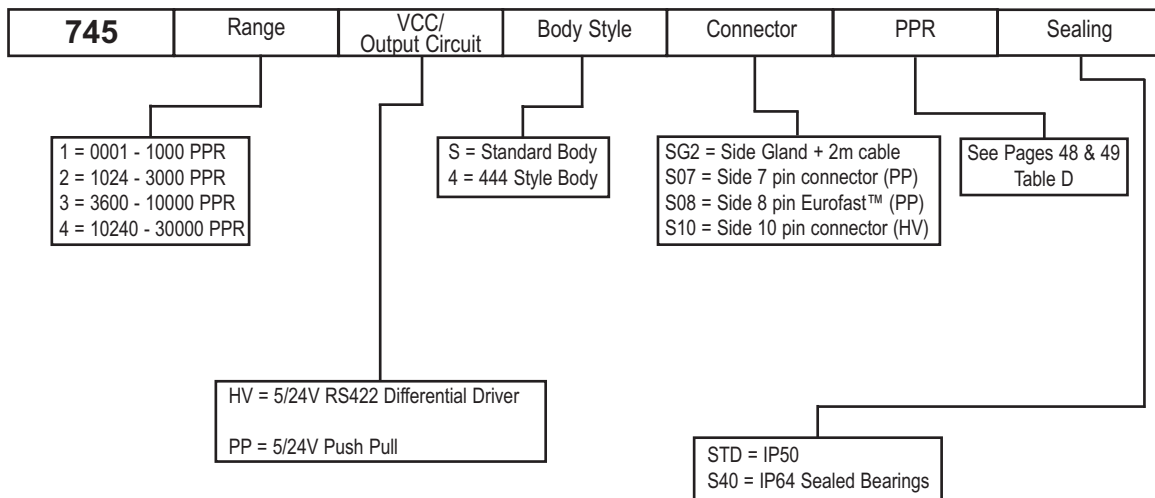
| 745 | Range | VCC/ Output Circuit | Body Style | Connector | PPR | Sealing |
|---|---|---|---|---|---|---|

1 = 0001 - 1000 PPR
2 = 1024 - 3000 PPR
3 = 3600 - 10000 PPR
4 = 10240 - 30000 PPR

S = Standard Body
4 = 444 Style Body

SG2 = Side Gland + 2m cable
S07 = Side 7 pin connector (PP)
S08 = Side 8 pin Eurofast™ (PP)
S10 = Side 10 pin connector (HV)

See Pages 48 & 49
Table D

HV = 5/24V RS422 Differential Driver

PP = 5/24V Push Pull

STD = IP50
S40 = IP64 Sealed Bearings